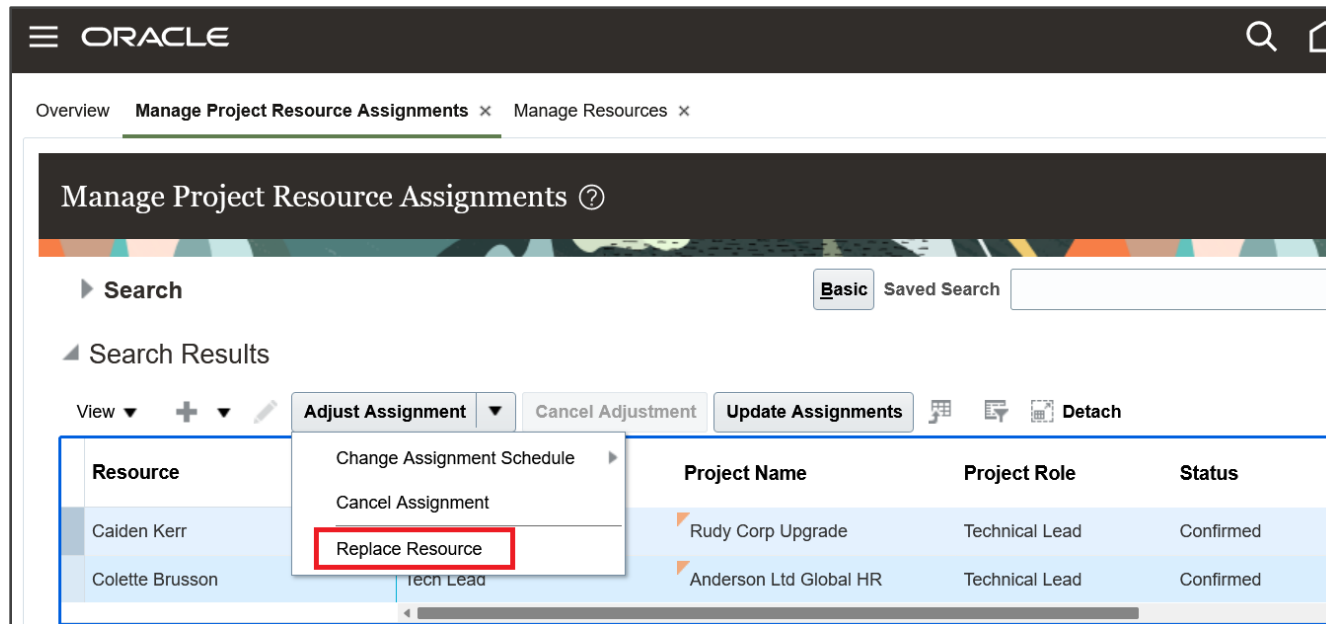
ORACLE

Overview Manage Project Resource Assignments × Manage Resources ×

Manage Project Resource Assignments ?

Search

Basic Saved Search

Search Results

View Adjust Assignment Cancel Adjustment Update Assignments Detach

Change Assignment Schedule
Cancel Assignment
Replace Resource

| Resource | | Project Name | Project Role | Status |
|---|---|---|---|---|
| Caiden Kerr | | Rudy Corp Upgrade | Technical Lead | Confirmed |
| Colette Brusson | Tech Lead | Anderson Ltd Global HR | Technical Lead | Confirmed |